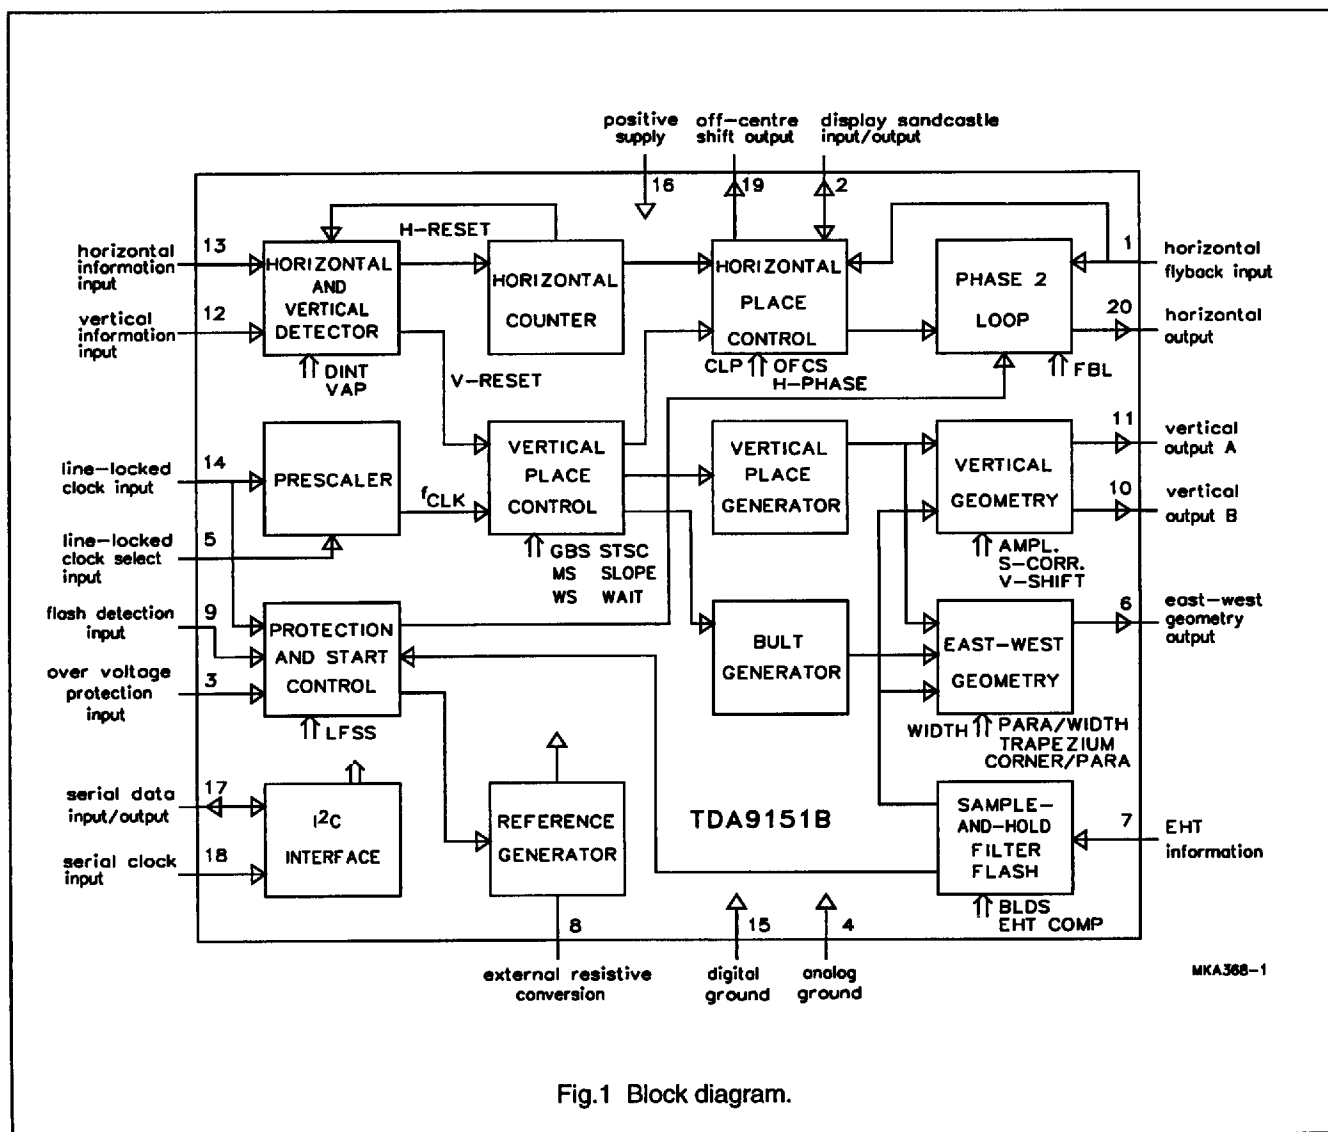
positive supply

off-centre shift output

display sandcastle input/output

16

19

2

H-RESET

horizontal information input

13

HORIZONTAL AND VERTICAL DETECTOR

HORIZONTAL COUNTER

HORIZONTAL PLACE CONTROL

PHASE 2 LOOP

1

horizontal flyback input

vertical information input

12

20

horizontal output

DINT VAP

V-RESET

CLP OFCS H-PHASE

FBL

line-locked clock input

14

PRESCALER

$f_{CLK}$

VERTICAL PLACE CONTROL

VERTICAL PLACE GENERATOR

VERTICAL GEOMETRY

11

vertical output A

10

vertical output B

line-locked clock select input

5

GBS STSC MS SLOPE WS WAIT

AMPL. S-CORR. V-SHIFT

flash detection input

9

PROTECTION AND START CONTROL

BULT GENERATOR

EAST-WEST GEOMETRY

6

east-west geometry output

over voltage protection input

3

LFSS

WIDTH PARA/WIDTH TRAPEZIUM CORNER/PARA

serial data input/output

17

$I^2C$ INTERFACE

REFERENCE GENERATOR

TDA9151B

SAMPLE-AND-HOLD FILTER FLASH

7

EHT information

serial clock input

18

BLDS EHT COMP

8

15

4

external resistive conversion

digital ground

analog ground

MKA368-1

Fig.1 Block diagram.